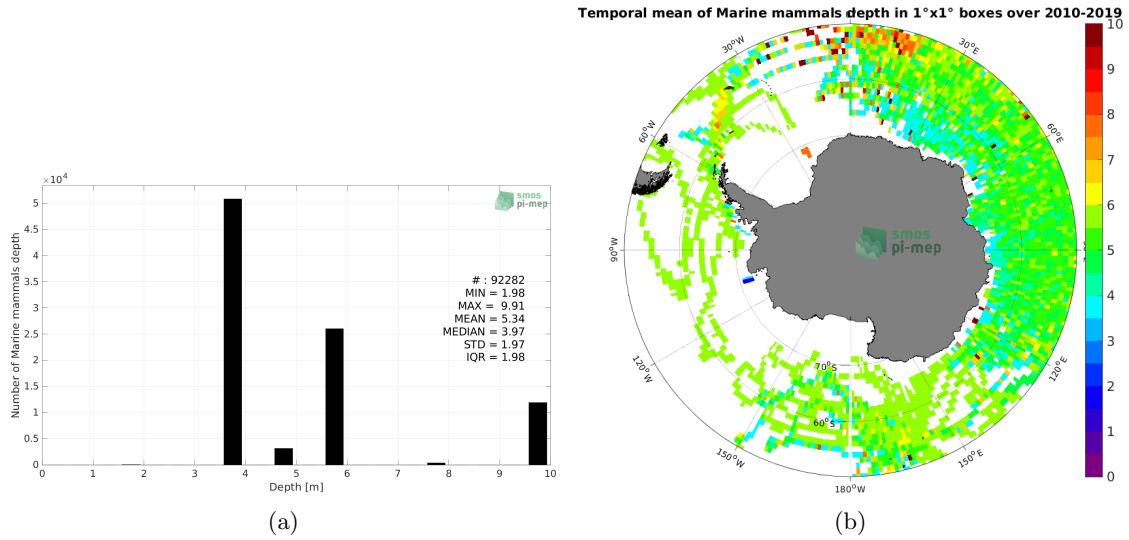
$\times10^4$

smos pi-mep

Number of Marine mammals depth

5
4.5
4
3.5
3
2.5
2
1.5
1
0.5
0

# : 92282
MIN = 1.98
MAX = 9.91
MEAN = 5.34
MEDIAN = 3.97
STD = 1.97
IQR = 1.98

0 1 2 3 4 5 6 7 8 9 10

Depth [m]

(a)

Temporal mean of Marine mammals depth in 1°x1° boxes over 2010-2019

30°W
30°E
60°W
60°E
90°W
90°E
120°W
120°E
150°W
150°E
180°W
70°S
60°S

smos pi-mep

10
9
8
7
6
5
4
3
2
1
0

(b)